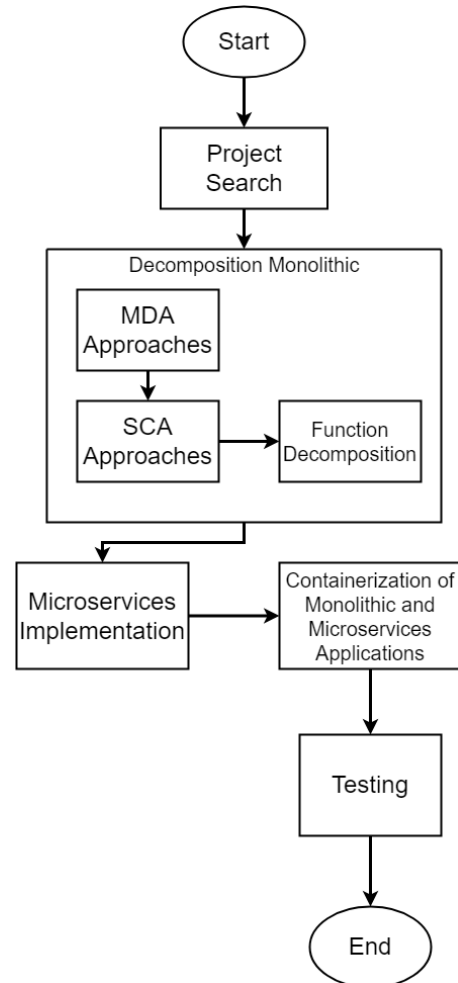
Start

Project Search

Decomposition Monolithic

MDA Approaches

SCA Approaches

Function Decomposition

Microservices Implementation

Containerization of Monolithic and Microservices Applications

Testing

End